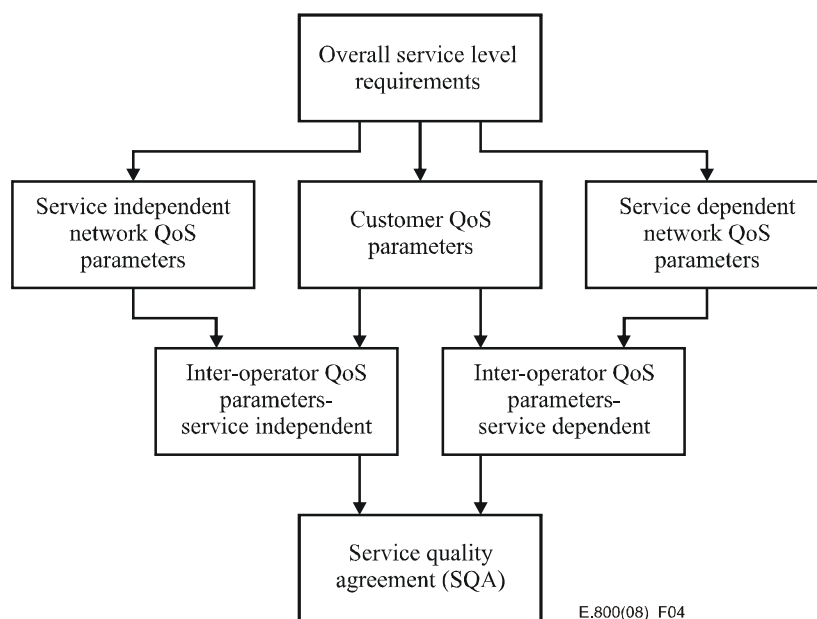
Overall service level requirements

Service independent network QoS parameters

Customer QoS parameters

Service dependent network QoS parameters

Inter-operator QoS parameters-service independent

Inter-operator QoS parameters-service dependent

Service quality agreement (SQA)

E.800(08) F04